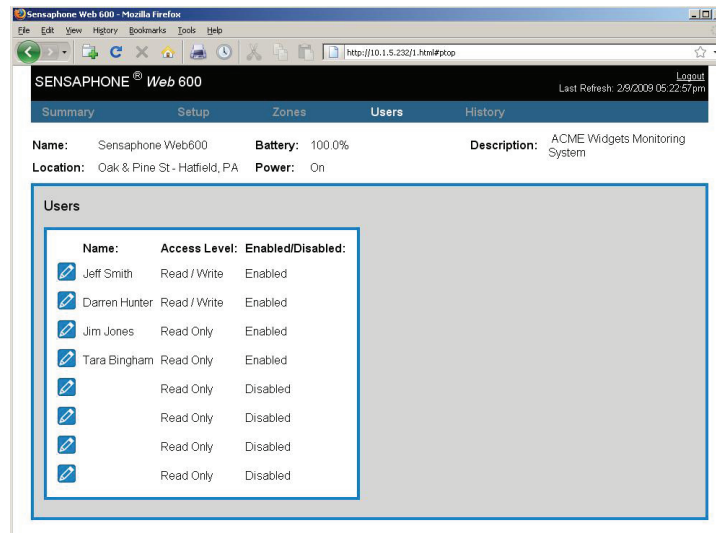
Sensaphone Web 600 - Mozilla Firefox

File Edit View History Bookmarks Tools Help

http://10.1.5.232/1.html#ptop

SENSAPHONE® Web 600

Logout
Last Refresh: 2/9/2009 05:22:57pm

Summary Setup Zones Users History

Name: Sensaphone Web600 Battery: 100.0% Description: ACME Widgets Monitoring System

Location: Oak & Pine St - Hatfield, PA Power: On

Users

| Name: | Access Level: | Enabled/Disabled: |
|---|---|---|
| Jeff Smith | Read / Write | Enabled |
| Darren Hunter | Read / Write | Enabled |
| Jim Jones | Read Only | Enabled |
| Tara Bingham | Read Only | Enabled |
| | Read Only | Disabled |
| | Read Only | Disabled |
| | Read Only | Disabled |
| | Read Only | Disabled |